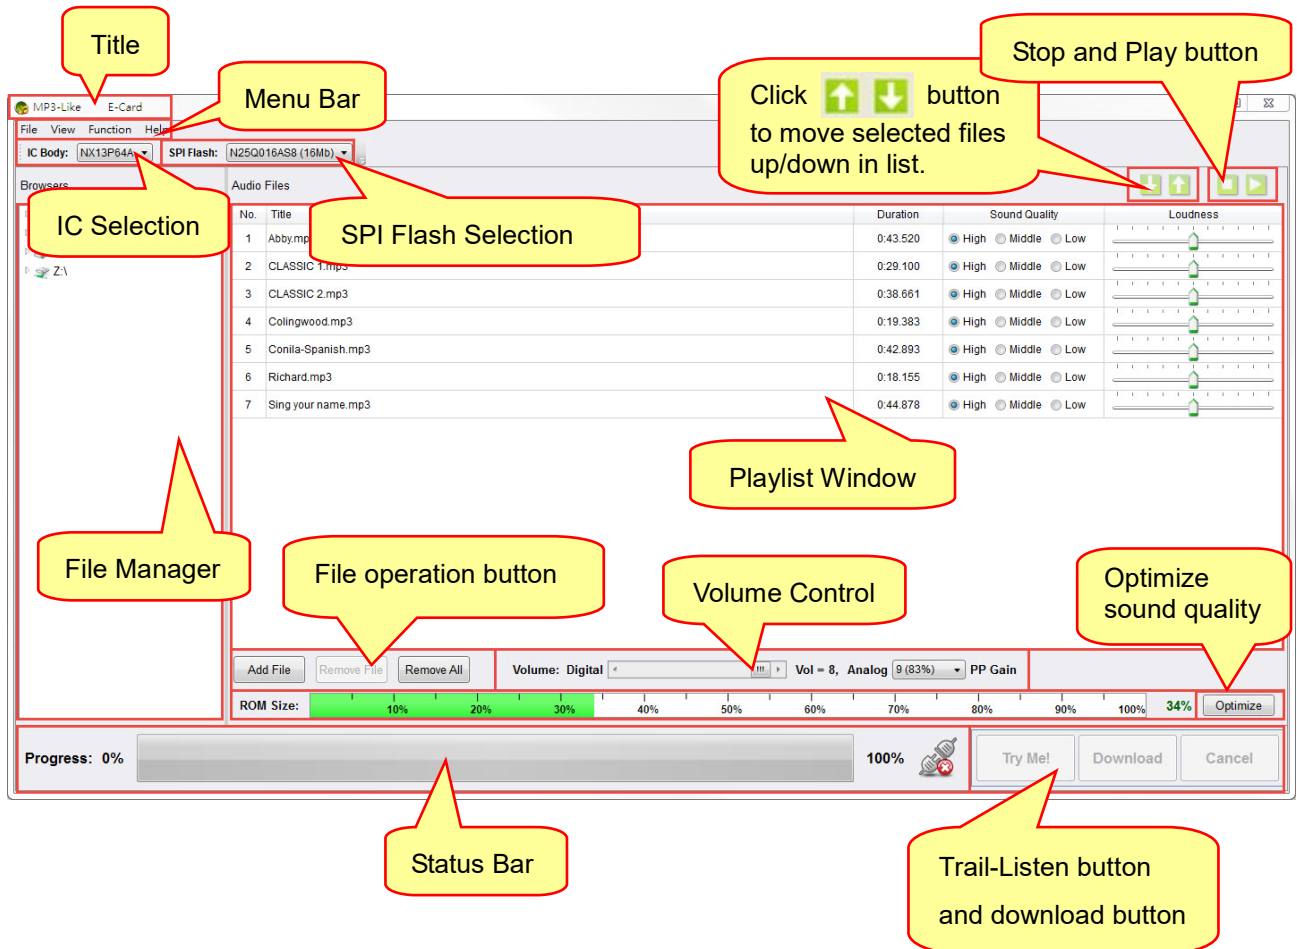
Title

Menu Bar

Click button to move selected files up/down in list.

Stop and Play button

MP3-Like E-Card

File View Function Help

IC Body: NX13P64A

SPI Flash: N25Q016AS8 (16Mb)

Browsers

IC Selection

Z:\

Audio Files

SPI Flash Selection

| No. | Title | Duration | Sound Quality | Loudness |
|---|---|---|---|---|
| 1 | Abby.mp | 0:43.520 | High Middle Low | |
| 2 | CLASSIC 1.mp3 | 0:29.100 | High Middle Low | |
| 3 | CLASSIC 2.mp3 | 0:38.661 | High Middle Low | |
| 4 | Colingwood.mp3 | 0:19.383 | High Middle Low | |
| 5 | Conila-Spanish.mp3 | 0:42.893 | High Middle Low | |
| 6 | Richard.mp3 | 0:18.155 | High Middle Low | |
| 7 | Sing your name.mp3 | 0:44.878 | High Middle Low | |

Playlist Window

File Manager

File operation button

Volume Control

Optimize sound quality

Add File Remove File Remove All

Volume: Digital Vol = 8, Analog 9 (83%) PP Gain

ROM Size: 10% 20% 30% 40% 50% 60% 70% 80% 90% 100% 34% Optimize

Progress: 0% 100%

Try Me! Download Cancel

Status Bar

Trail-Listen button and download button